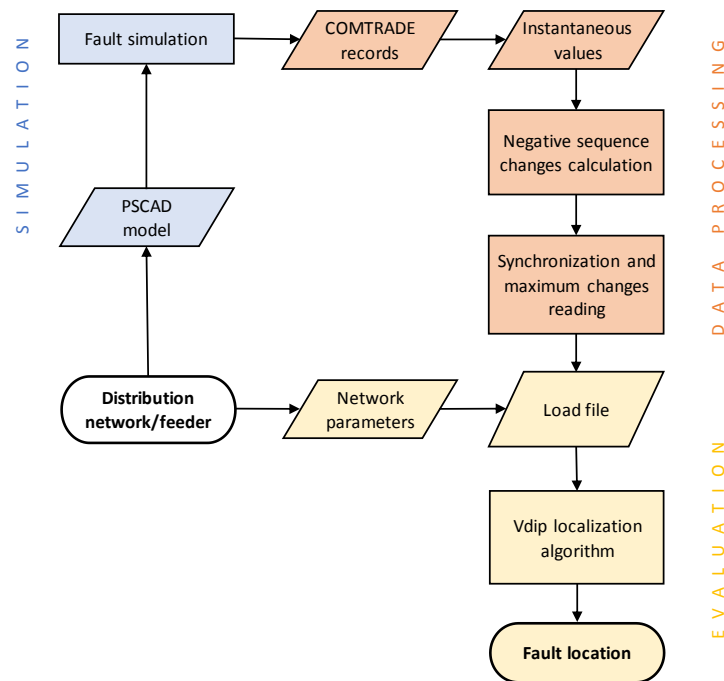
SIMULATION

Fault simulation

COMTRADE records

Instantaneous values

DATA PROCESSING

Negative sequence changes calculation

Synchronization and maximum changes reading

PSCAD model

Distribution network/feeder

Network parameters

Load file

EVALUATION

Vdip localization algorithm

Fault location